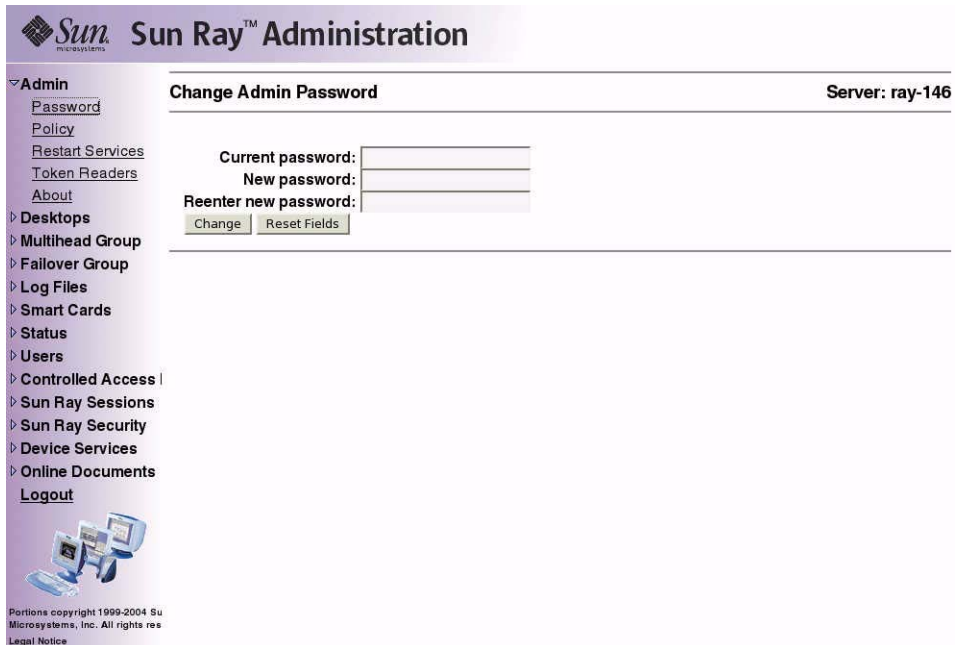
Sun microsystems Sun Ray™ Administration

▽Admin
Password
Policy
Restart Services
Token Readers
About
▷Desktops
▷Multihead Group
▷Failover Group
▷Log Files
▷Smart Cards
▷Status
▷Users
▷Controlled Access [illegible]
▷Sun Ray Sessions
▷Sun Ray Security
▷Device Services
▷Online Documents
Logout

Portions copyright 1999-2004 Su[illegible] Microsystems, Inc. All rights res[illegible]
Legal Notice

Change Admin Password

Server: ray-146

Current password:
New password:
Reenter new password:
Change | Reset Fields